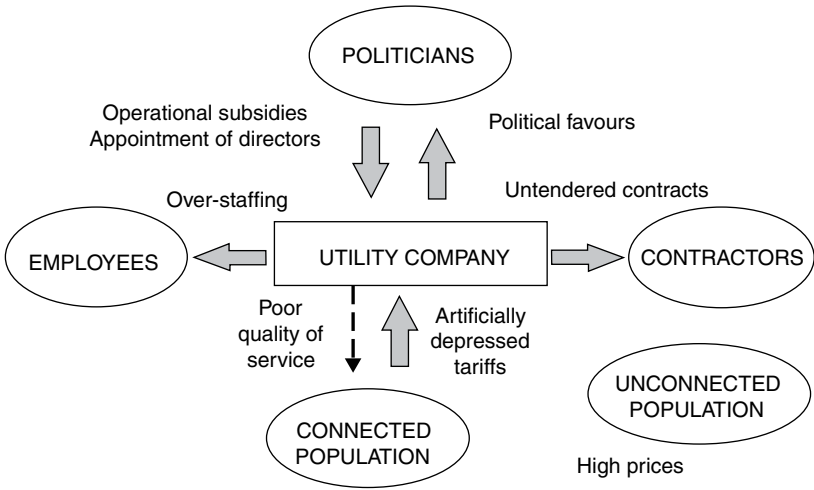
POLITICIANS

Operational subsidies
Appointment of directors

Political favours

Untendered contracts

Over-staffing

EMPLOYEES

UTILITY COMPANY

CONTRACTORS

Poor quality of service

Artificially depressed tariffs

UNCONNECTED POPULATION

CONNECTED POPULATION

High prices